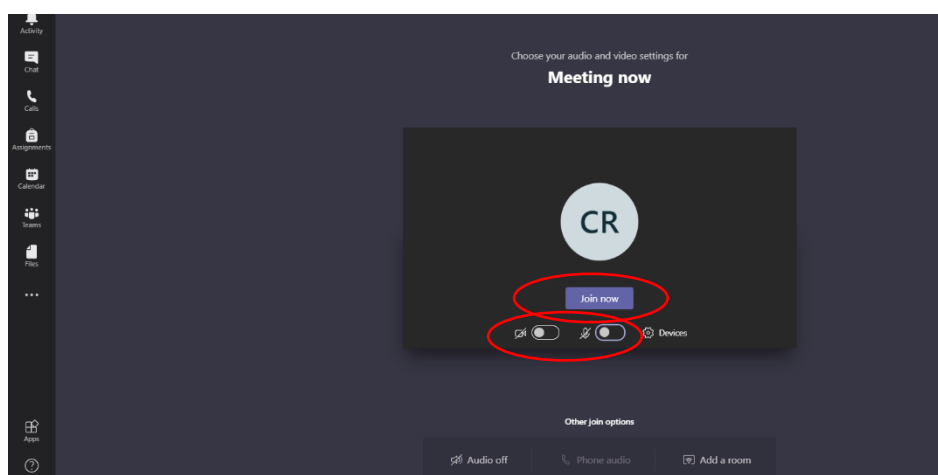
Activity

Chat

Calls

Assignments

Calendar

Teams

Files

...

Apps

?

Choose your audio and video settings for

Meeting now

CR

Join now

Devices

Other join options

Audio off

Phone audio

Add a room